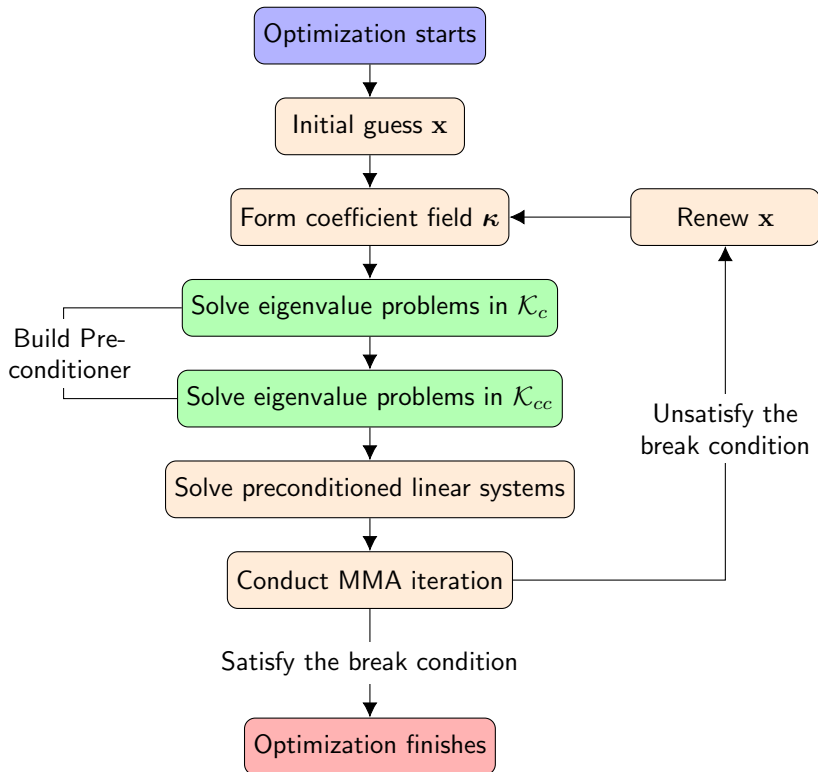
Optimization starts

Initial guess $\mathbf{x}$

Form coefficient field $\boldsymbol{\kappa}$

Renew $\mathbf{x}$

Build Preconditioner

Solve eigenvalue problems in $\mathcal{K}_c$

Solve eigenvalue problems in $\mathcal{K}_{cc}$

Unsatisfy the break condition

Solve preconditioned linear systems

Conduct MMA iteration

Satisfy the break condition

Optimization finishes